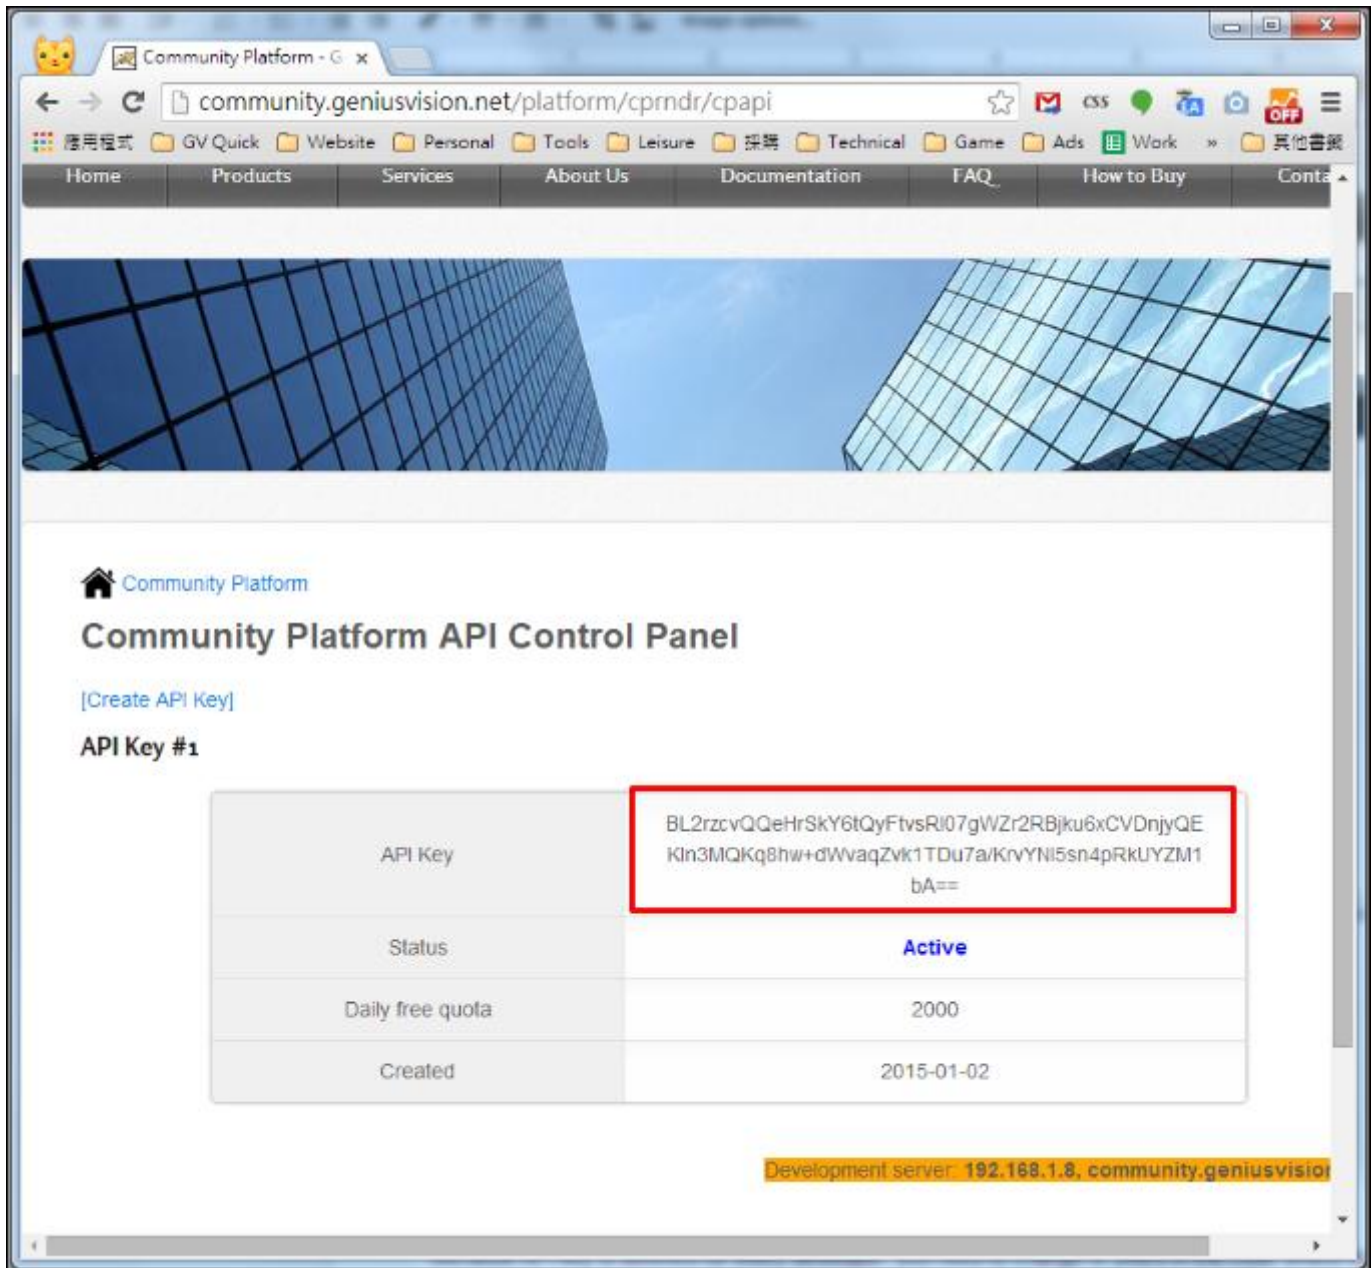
Community Platform - G ×

community.geniusvision.net/platform/cprndr/cpapi

CSS OFF

應用程式 GV Quick Website Personal Tools Leisure 採購 Technical Game Ads Work » 其他書籤

Home Products Services About Us Documentation FAQ How to Buy Conta

Community Platform

Community Platform API Control Panel

[Create API Key]

API Key #1

| API Key | BL2rzcvQQeHrSkY6tQyFtvsRl07gWZr2RBjku6xCVDnjyQEKln3MQKq8hw+dWvaqZvk1TDu7a/KrvYNl5sn4pRkUYZM1bA== |
|---|---|
| Status | Active |
| Daily free quota | 2000 |
| Created | 2015-01-02 |

Development server: 192.168.1.8, community.geniusvisio